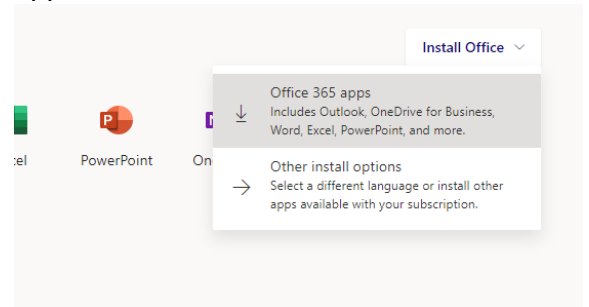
Install Office

Office 365 apps
Includes Outlook, OneDrive for Business, Word, Excel, PowerPoint, and more.

Other install options
Select a different language or install other apps available with your subscription.

:el

PowerPoint

On